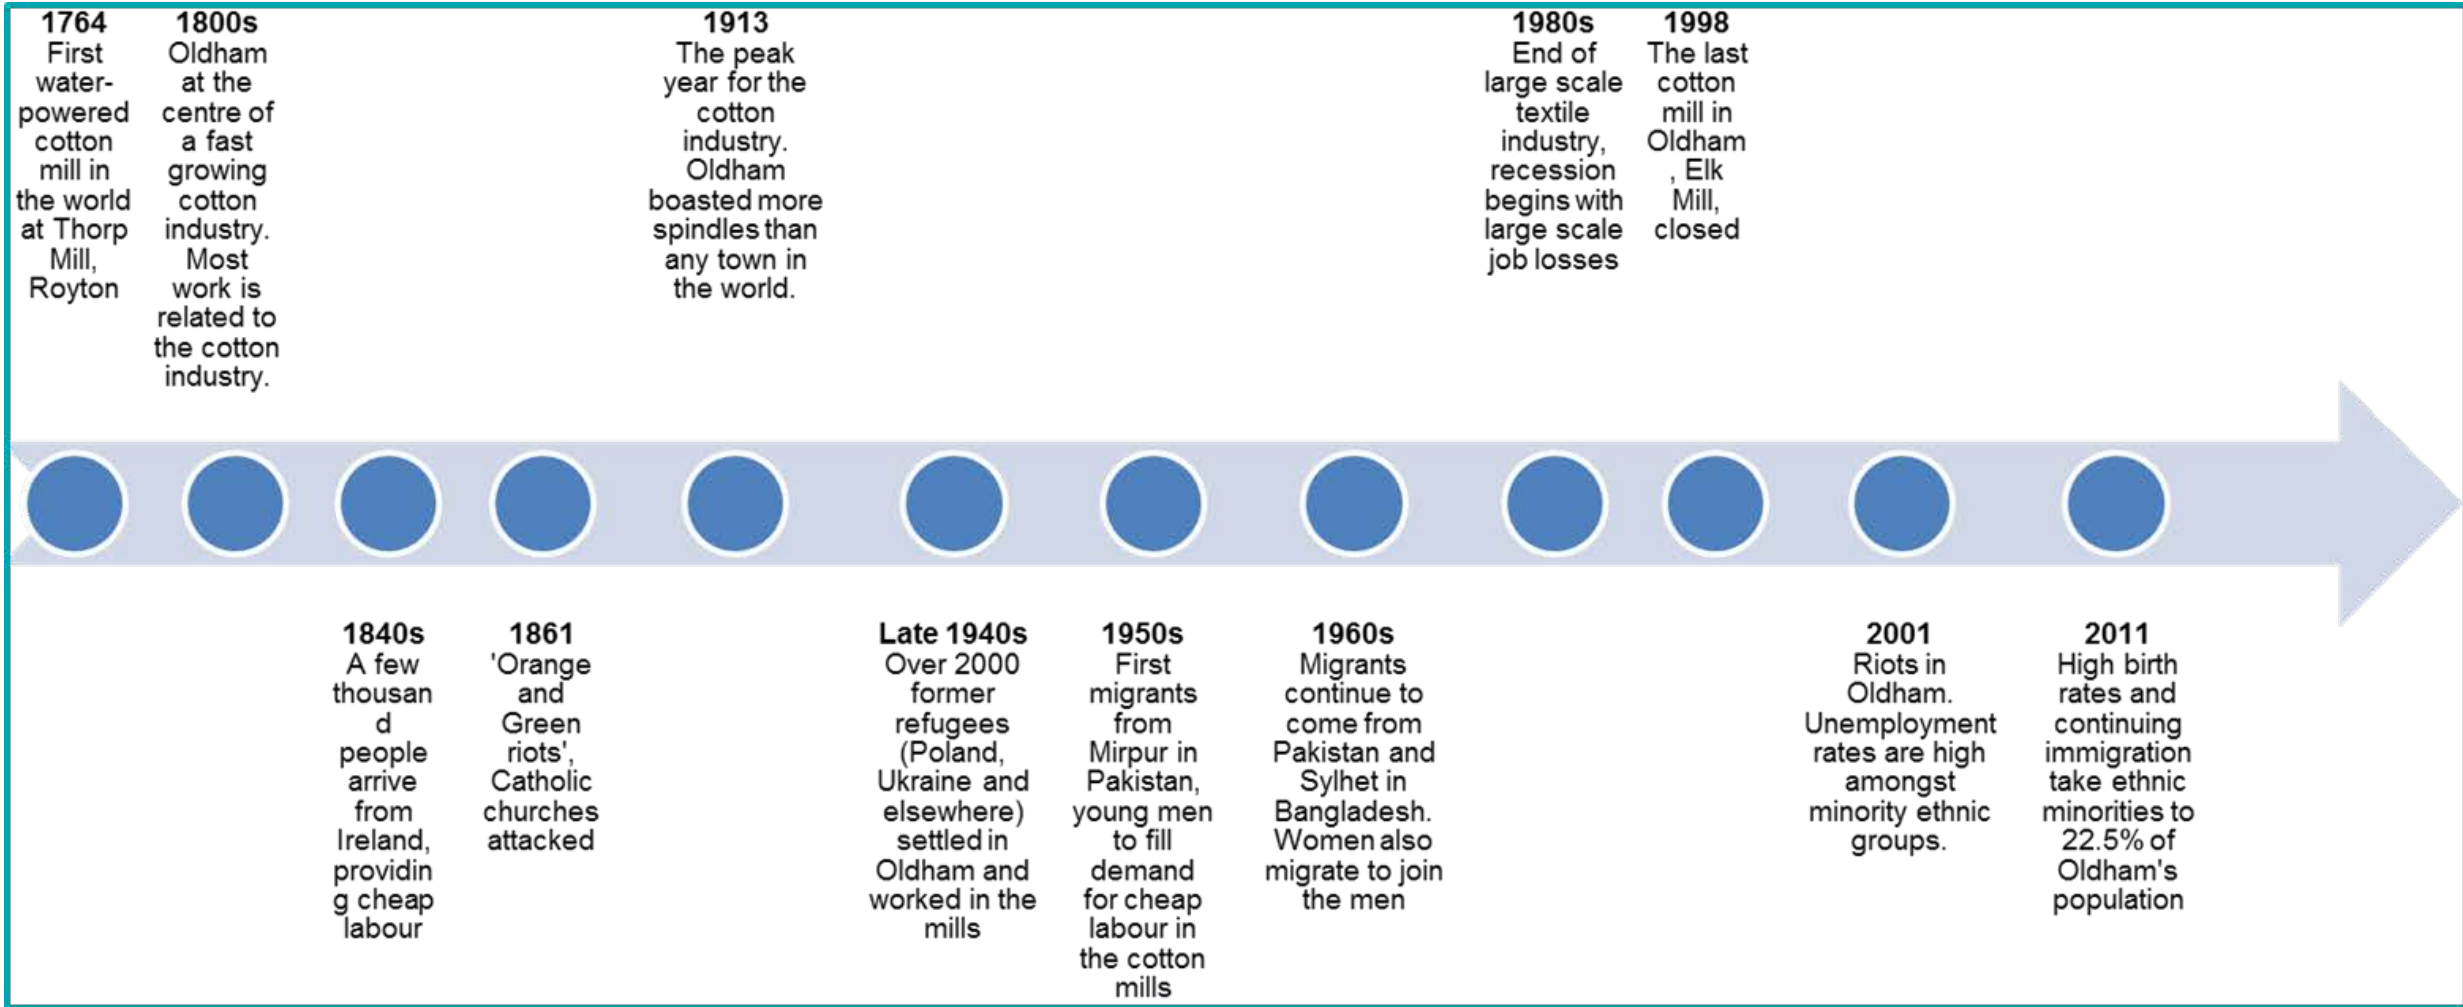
**1764**
First water-powered cotton mill in the world at Thorp Mill, Royton

**1800s**
Oldham at the centre of a fast growing cotton industry. Most work is related to the cotton industry.

**1840s**
A few thousan d people arrive from Ireland, providin g cheap labour

**1861**
'Orange and Green riots', Catholic churches attacked

**1913**
The peak year for the cotton industry. Oldham boasted more spindles than any town in the world.

**Late 1940s**
Over 2000 former refugees (Poland, Ukraine and elsewhere) settled in Oldham and worked in the mills

**1950s**
First migrants from Mirpur in Pakistan, young men to fill demand for cheap labour in the cotton mills

**1960s**
Migrants continue to come from Pakistan and Sylhet in Bangladesh. Women also migrate to join the men

**1980s**
End of large scale textile industry, recession begins with large scale job losses

**1998**
The last cotton mill in Oldham , Elk Mill, closed

**2001**
Riots in Oldham. Unemployment rates are high amongst minority ethnic groups.

**2011**
High birth rates and continuing immigration take ethnic minorities to 22.5% of Oldham's population